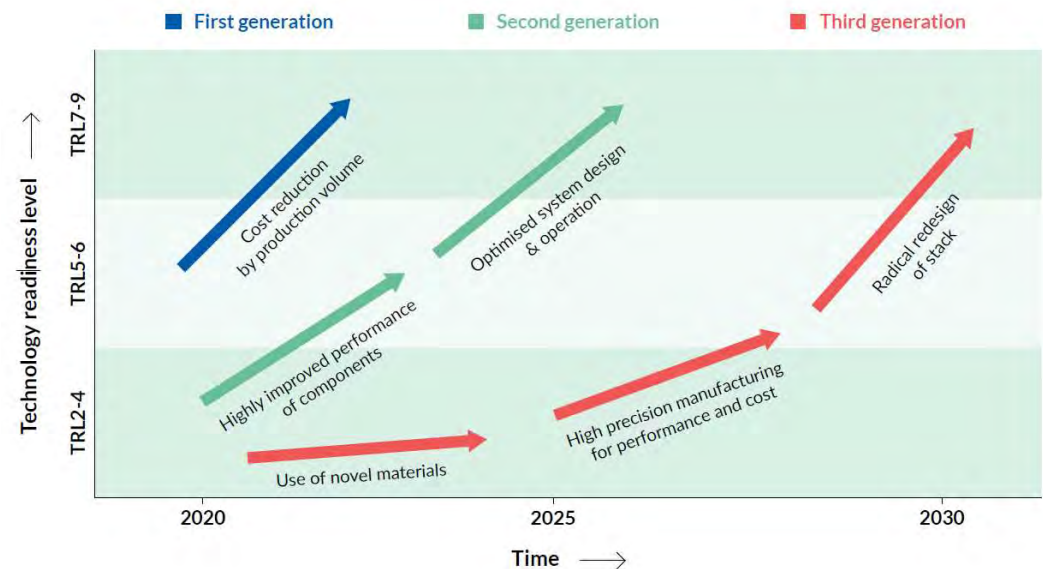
First generation
Second generation
Third generation

Technology readiness level ⟶

TRL7-9
TRL5-6
TRL2-4

Cost reduction by production volume

Optimised system design & operation

Highly improved performance of components

Radical redesign of stack

High precision manufacturing for performance and cost

Use of novel materials

2020
2025
2030

Time ⟶